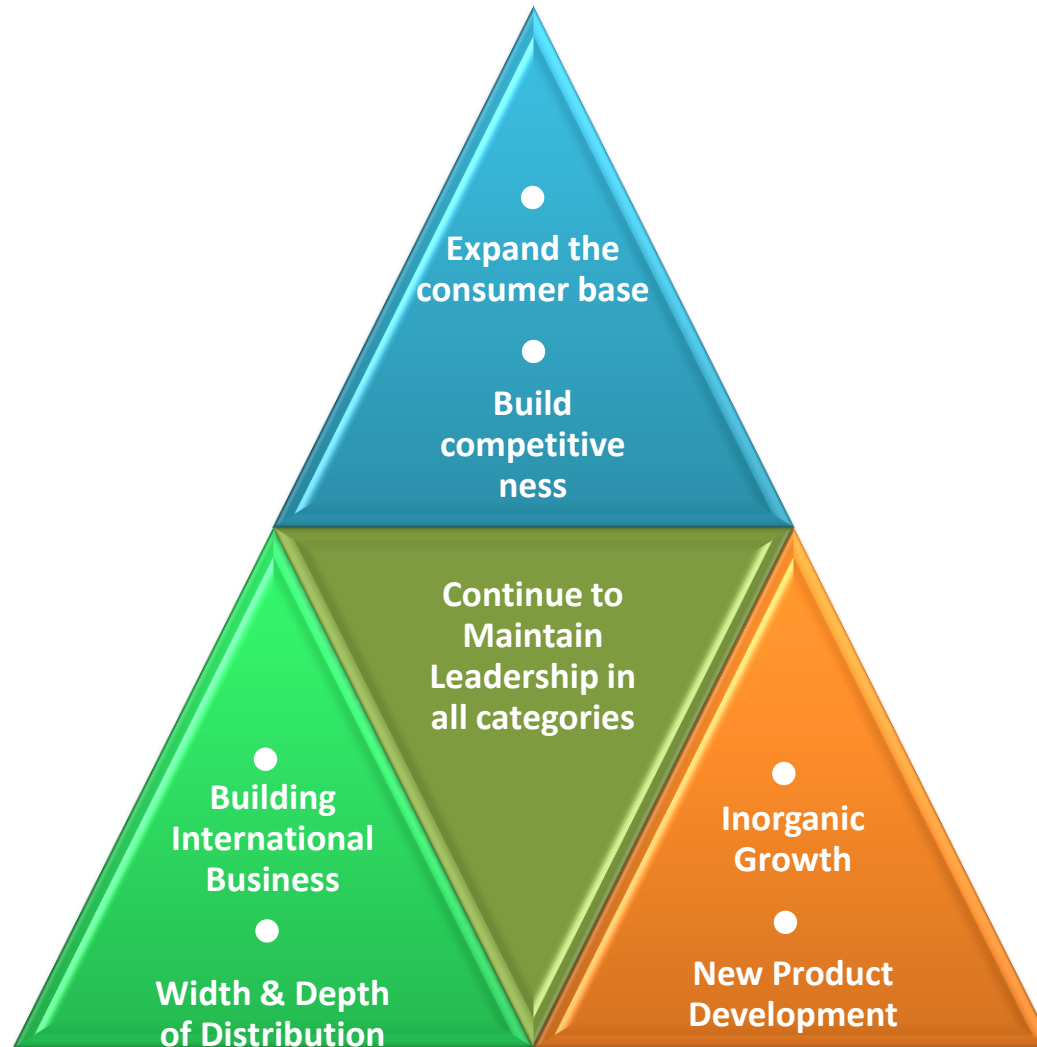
Expand the consumer base

Build competitive ness

Continue to Maintain Leadership in all categories

Building International Business

Width & Depth of Distribution

Inorganic Growth

New Product Development